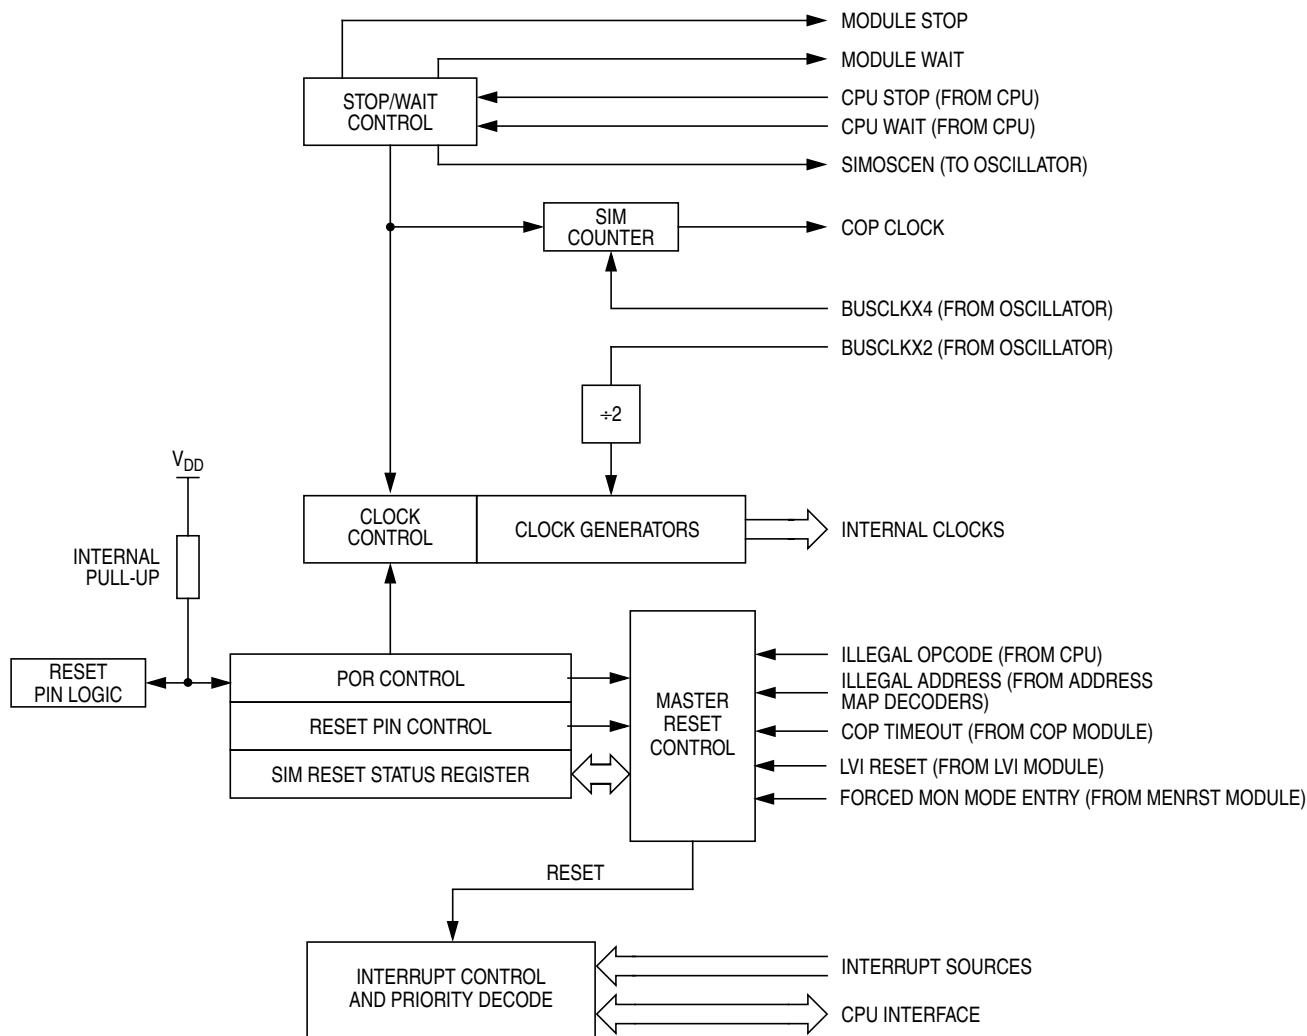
MODULE STOP
MODULE WAIT
STOP/WAIT CONTROL
CPU STOP (FROM CPU)
CPU WAIT (FROM CPU)
SIMOSCEN (TO OSCILLATOR)
SIM COUNTER
COP CLOCK
BUSCLKX4 (FROM OSCILLATOR)
BUSCLKX2 (FROM OSCILLATOR)
÷2
$V_{DD}$
INTERNAL PULL-UP
CLOCK CONTROL
CLOCK GENERATORS
INTERNAL CLOCKS
RESET PIN LOGIC
POR CONTROL
RESET PIN CONTROL
SIM RESET STATUS REGISTER
MASTER RESET CONTROL
ILLEGAL OPCODE (FROM CPU)
ILLEGAL ADDRESS (FROM ADDRESS MAP DECODERS)
COP TIMEOUT (FROM COP MODULE)
LVI RESET (FROM LVI MODULE)
FORCED MON MODE ENTRY (FROM MENRST MODULE)
RESET
INTERRUPT CONTROL AND PRIORITY DECODE
INTERRUPT SOURCES
CPU INTERFACE